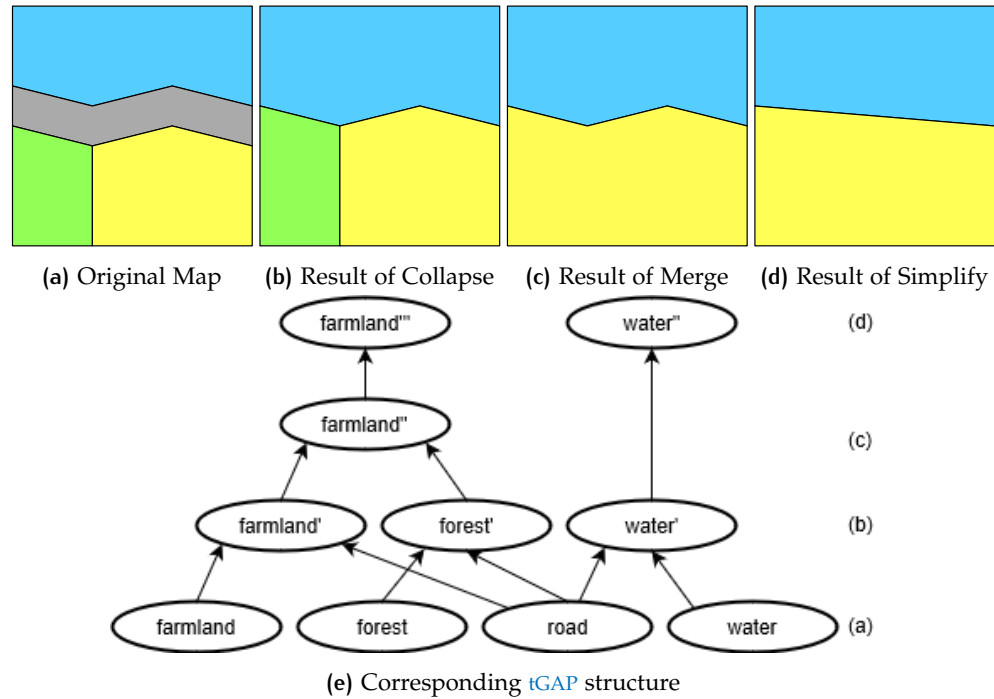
(a) Original Map

(b) Result of Collapse

(c) Result of Merge

(d) Result of Simplify

farmland'''

water''

(d)

farmland''

(c)

farmland'

forest'

water'

(b)

farmland

forest

road

water

(a)

(e) Corresponding tGAP structure